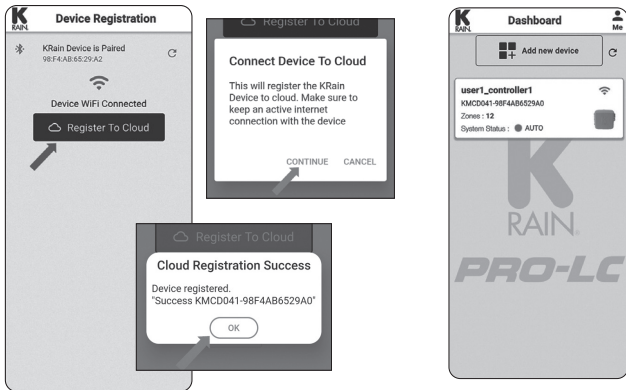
K RAIN. Device Registration

KRain Device is Paired
98:F4:AB:65:29:A2

Device WiFi Connected

Register To Cloud

Register To Cloud

Connect Device To Cloud

This will register the KRain Device to cloud. Make sure to keep an active internet connection with the device

CONTINUE CANCEL

Register To Cloud

Cloud Registration Success

Device registered.
"Success KMCD041-98F4AB6529A0"

OK

K RAIN. Dashboard Me

Add new device

user1_controller1
KMCD041-98F4AB6529A0
Zones : 12
System Status : AUTO

K RAIN.

PRO-LC